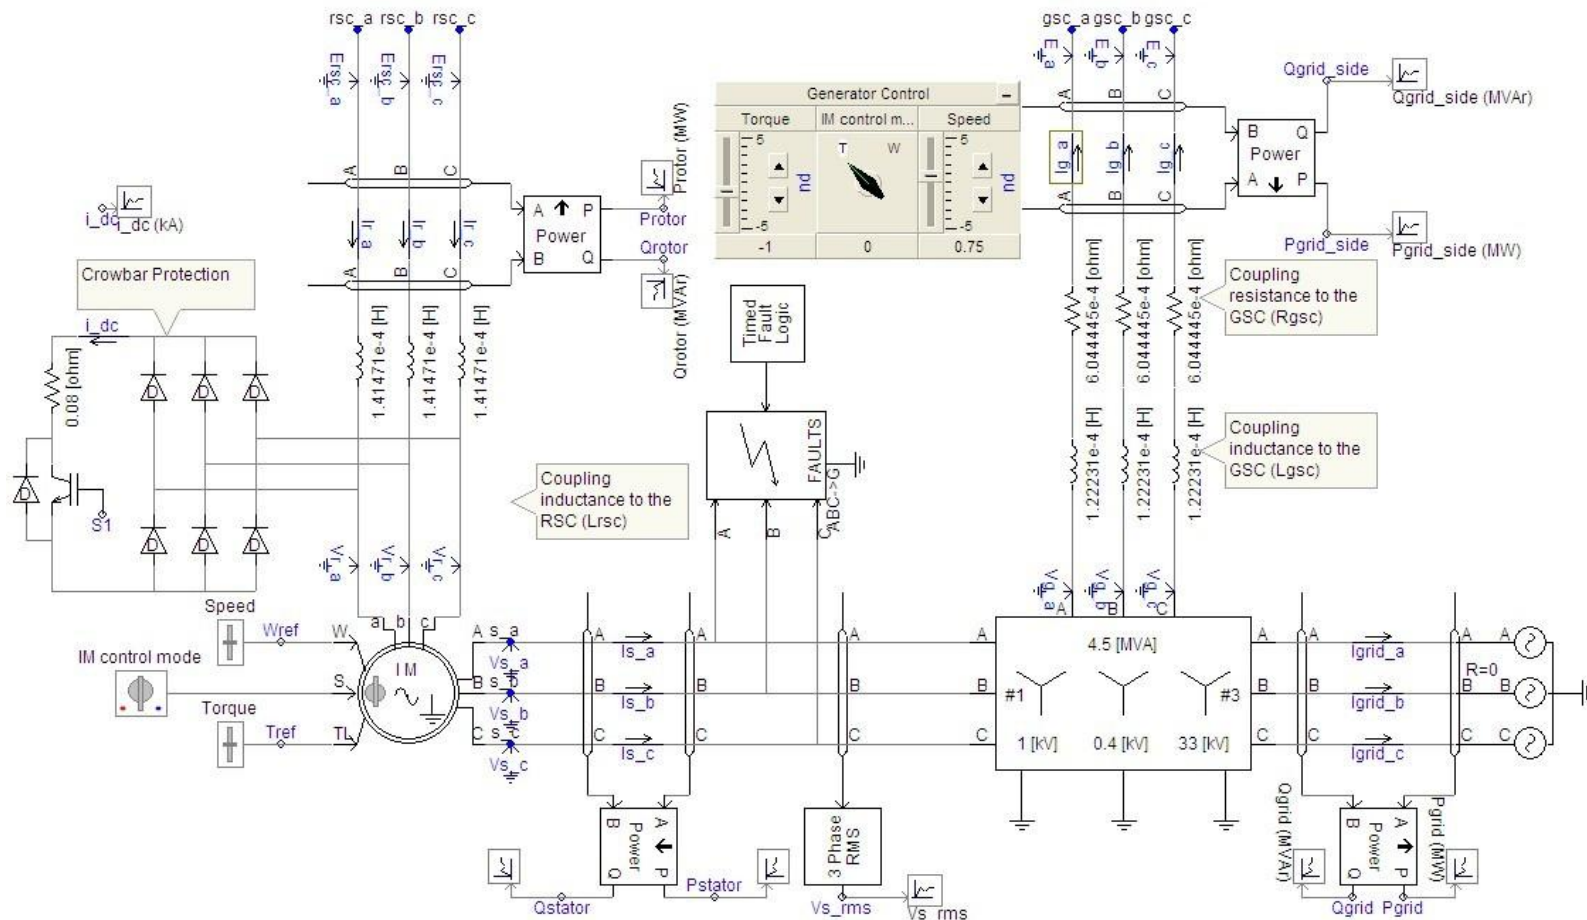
rsc_a rsc_b rsc_c

Ersc_a Ersc_b Ersc_c

Generator Control

| Torque | IM control m... | Speed |
|---|---|---|
| 5 -5 | T W | 5 -5 |
| -1 | 0 | 0.75 |

gsc_a gsc_b gsc_c

Eg_a Eg_b Eg_c

Qgrid_side

Qgrid_side (MVAr)

Protor (MW)

A B C

A P Power B Q

Protor

Qrotor

Qrotor (MVAr)

Ir_a Ir_b Ir_c

i_dc i_dc (kA)

Crowbar Protection

i_dc

0.08 [ohm]

D D D D D D D

S1

1.41471e-4 [H] 1.41471e-4 [H] 1.41471e-4 [H]

Timed Fault Logic

FAULTS

ABC->G

A B C

Coupling inductance to the RSC (Lrsc)

Ig_a Ig_b Ig_c

B Q Power A P

Pgrid_side

Pgrid_side (MW)

6.044445e-4 [ohm] 6.044445e-4 [ohm] 6.044445e-4 [ohm]

Coupling resistance to the GSC (Rgsc)

1.22231e-4 [H] 1.22231e-4 [H] 1.22231e-4 [H]

Coupling inductance to the GSC (Lgsc)

Vr_a Vr_b Vr_c

Vg_a Vg_b Vg_c

Speed

Wref

W

IM control mode

S

Torque

Tref

TL

a b c

I M

A s_a B s_b C s_c

Vs_a Vs_b Vs_c

Is_a Is_b Is_c

A B C

4.5 [MVA]

#1 #3

1 [kV] 0.4 [kV] 33 [kV]

Igrid_a Igrid_b Igrid_c

R=0

B A Power Q P

Qstator Pstator

3 Phase RMS

Vs_rms Vs_rms

Qgrid (MVAr) Pgrid (MW)

B A Power Q P

Qgrid Pgrid